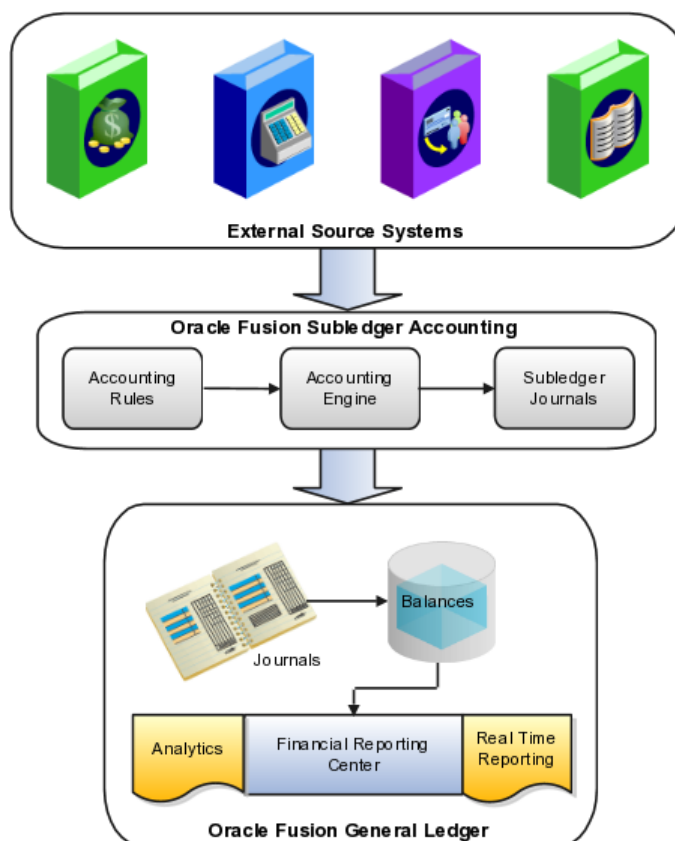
External Source Systems

Oracle Fusion Subledger Accounting

Accounting Rules

Accounting Engine

Subledger Journals

Journals

Balances

Analytics

Financial Reporting Center

Real Time Reporting

Oracle Fusion General Ledger